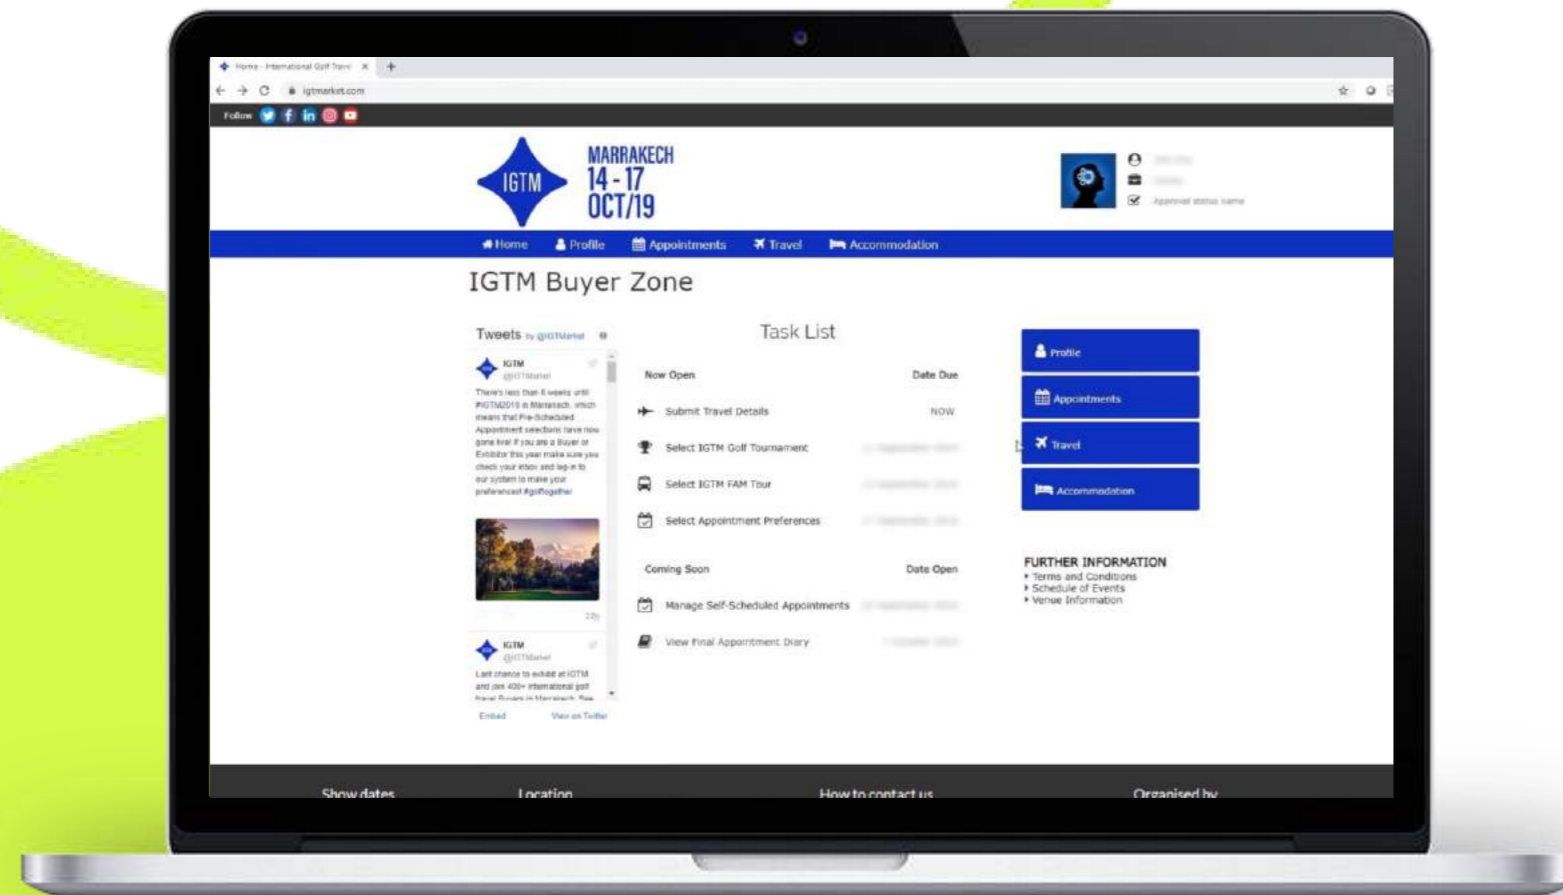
Home - International Golf Trav

igtmarket.com

Follow

IGTM

MARRAKECH
14 - 17
OCT/19

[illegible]
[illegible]
Approval status name

Home Profile Appointments Travel Accommodation

IGTM Buyer Zone

Tweets by @IGTMarket

IGTM
@IGTMarket
There's less than 6 weeks until #IGTM2019 in Marrakech, which means that Pre-Scheduled Appointment selections have now gone live! If you are a Buyer or Exhibitor this year make sure you check your inbox and log-in to our system to make your preferences! #golftogether

22h

IGTM
@IGTMarket
Last chance to exhibit at IGTM and join 400+ international golf travel Buyers in Marrakech. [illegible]

Embed View on Twitter

Task List

| Now Open | Date Due |
|---|---|
| Submit Travel Details | NOW |
| Select IGTM Golf Tournament | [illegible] |
| Select IGTM FAM Tour | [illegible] |
| Select Appointment Preferences | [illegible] |

| Coming Soon | Date Open |
|---|---|
| Manage Self-Scheduled Appointments | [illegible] |
| View Final Appointment Diary | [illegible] |

Profile
Appointments
Travel
Accommodation

FURTHER INFORMATION
Terms and Conditions
Schedule of Events
Venue Information

Show dates Location How to contact us Organised by